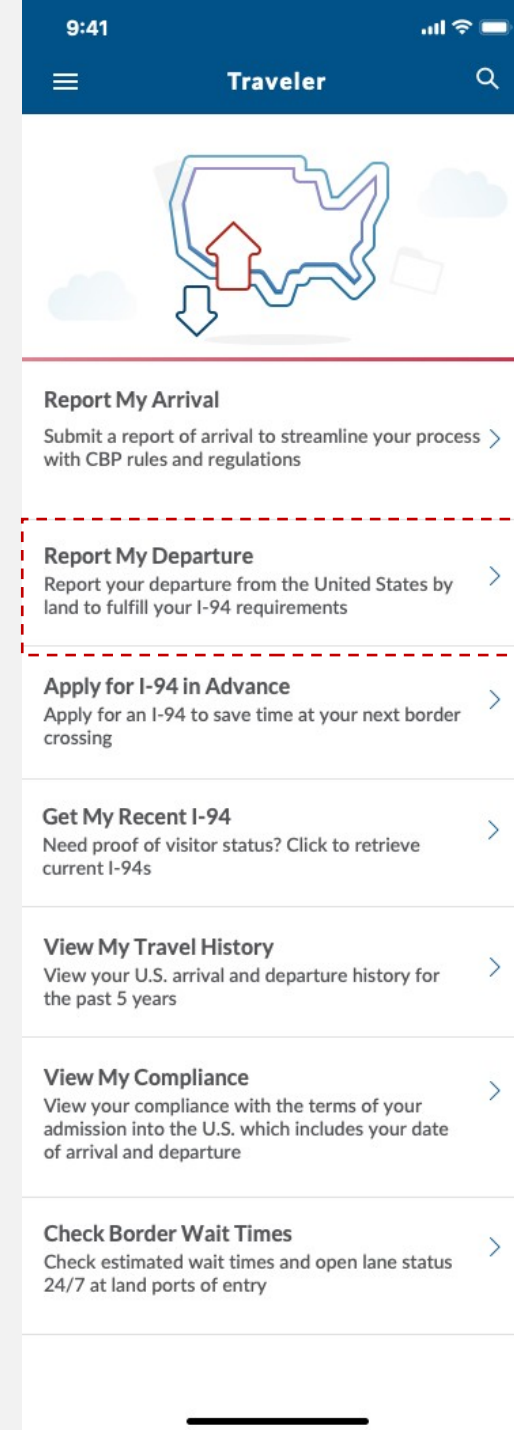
9:41

Traveler

Report My Arrival
Submit a report of arrival to streamline your process with CBP rules and regulations

Report My Departure
Report your departure from the United States by land to fulfill your I-94 requirements

Apply for I-94 in Advance
Apply for an I-94 to save time at your next border crossing

Get My Recent I-94
Need proof of visitor status? Click to retrieve current I-94s

View My Travel History
View your U.S. arrival and departure history for the past 5 years

View My Compliance
View your compliance with the terms of your admission into the U.S. which includes your date of arrival and departure

Check Border Wait Times
Check estimated wait times and open lane status 24/7 at land ports of entry